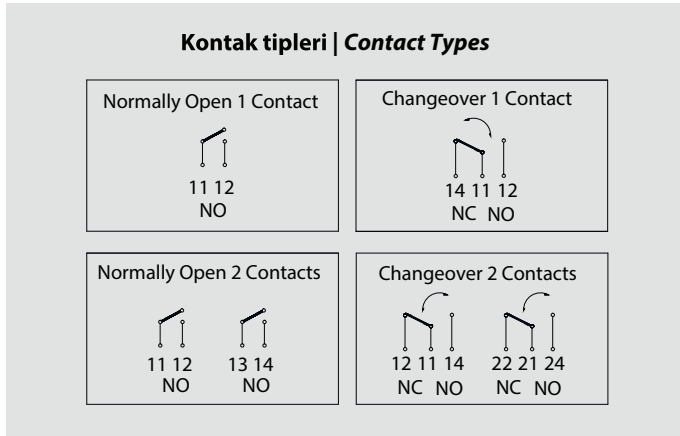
Kontak tipleri | *Contact Types*

Normally Open 1 Contact

11 12
NO

Changeover 1 Contact

14 11 12
NC NO

Normally Open 2 Contacts

11 12
NO

13 14
NO

Changeover 2 Contacts

12 11 14
NC NO

22 21 24
NC NO